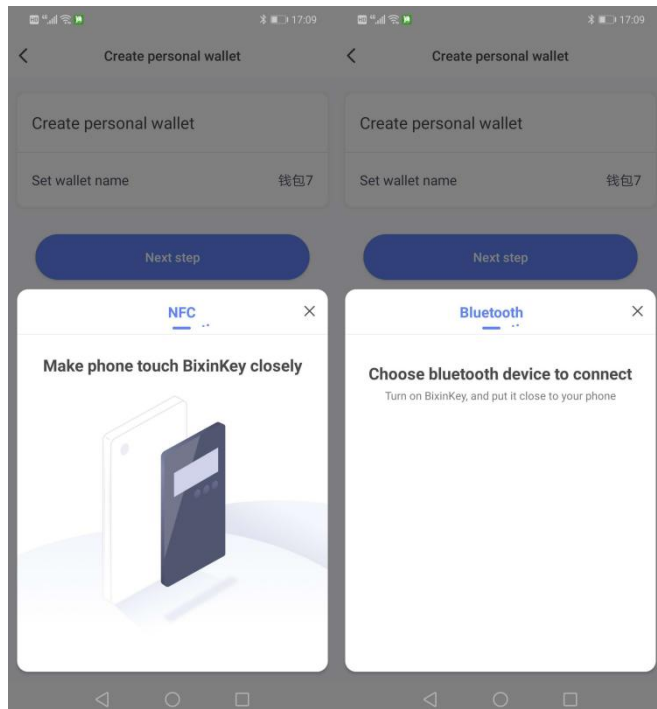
17:09

Create personal wallet

Create personal wallet

Set wallet name 钱包7

Next step

NFC

Make phone touch BixinKey closely

17:09

Create personal wallet

Create personal wallet

Set wallet name 钱包7

Next step

Bluetooth

Choose bluetooth device to connect

Turn on BixinKey, and put it close to your phone